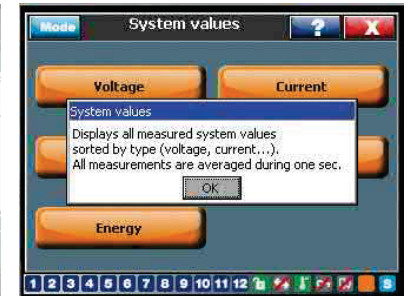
Mode
System values
?
X
Voltage
Current
System values
Displays all measured system values sorted by type (voltage, current...). All measurements are averaged during one sec.
OK
Energy
1 2 3 4 5 6 7 8 9 10 11 12
S